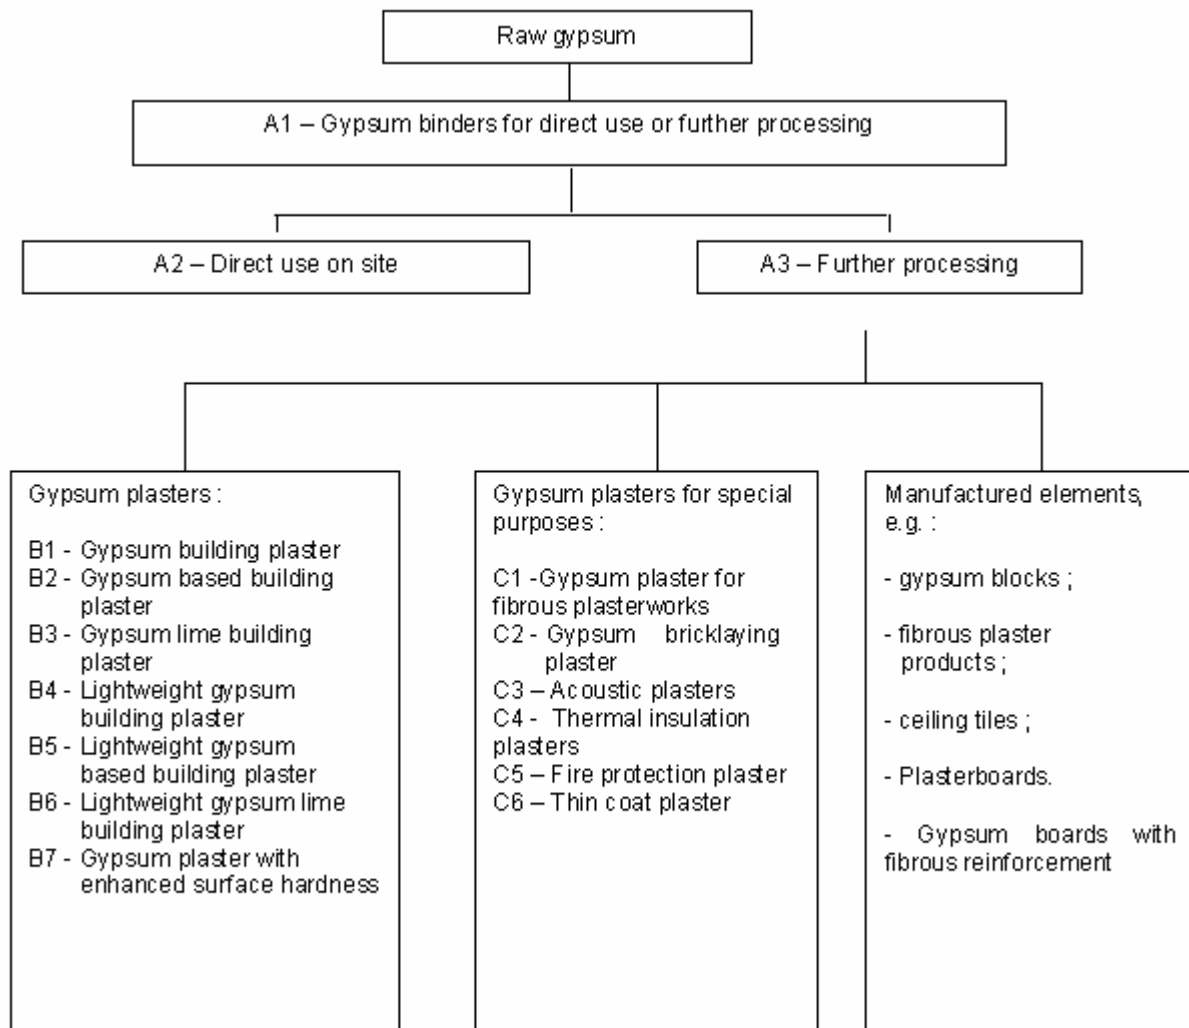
Raw gypsum

A1 – Gypsum binders for direct use or further processing

A2 – Direct use on site

A3 – Further processing

Gypsum plasters :

B1 - Gypsum building plaster
B2 - Gypsum based building plaster
B3 - Gypsum lime building plaster
B4 - Lightweight gypsum building plaster
B5 - Lightweight gypsum based building plaster
B6 - Lightweight gypsum lime building plaster
B7 - Gypsum plaster with enhanced surface hardness

Gypsum plasters for special purposes :

C1 -Gypsum plaster for fibrous plasterworks
C2 - Gypsum bricklaying plaster
C3 – Acoustic plasters
C4 - Thermal insulation plasters
C5 – Fire protection plaster
C6 – Thin coat plaster

Manufactured elements, e.g. :

- gypsum blocks ;

- fibrous plaster products ;

- ceiling tiles ;

- Plasterboards.

- Gypsum boards with fibrous reinforcement